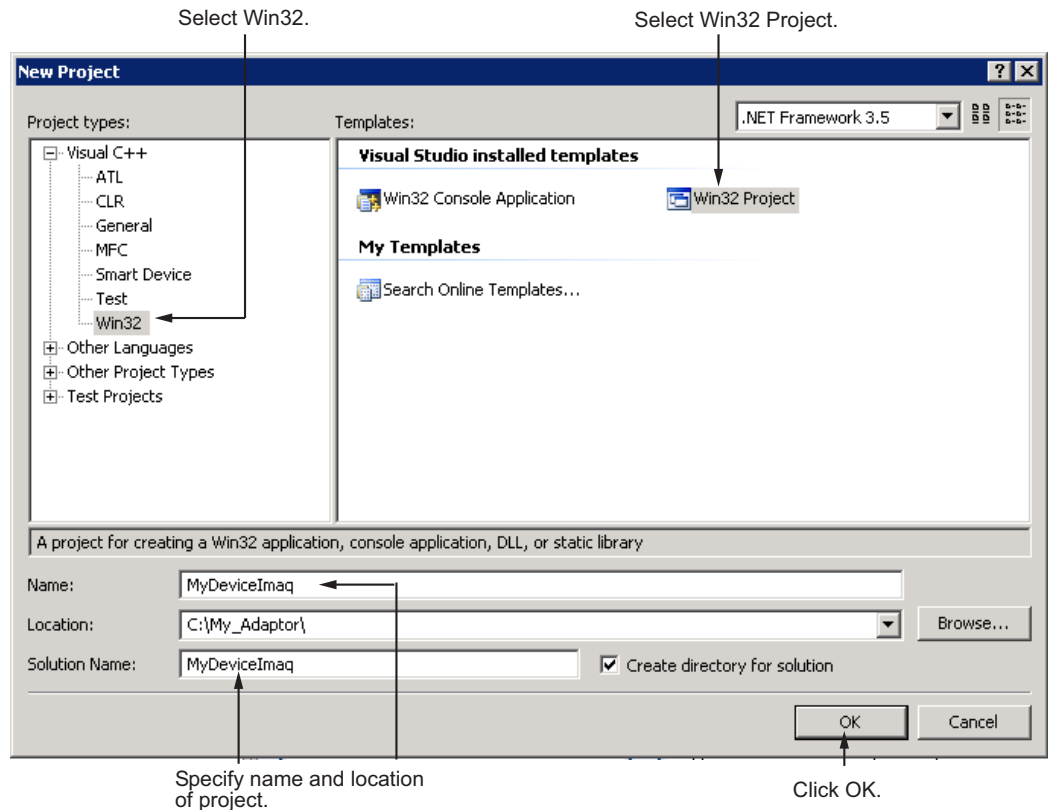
Select Win32.

Select Win32 Project.

New Project

?

Project types:

Templates:

.NET Framework 3.5

Visual C++
ATL
CLR
General
MFC
Smart Device
Test
Win32
Other Languages
Other Project Types
Test Projects

Visual Studio installed templates

Win32 Console Application

Win32 Project

My Templates

Search Online Templates...

A project for creating a Win32 application, console application, DLL, or static library

Name: MyDeviceImaq

Location: C:\My_Adaptor\

Browse...

Solution Name: MyDeviceImaq

Create directory for solution

OK

Cancel

Specify name and location of project.

Click OK.